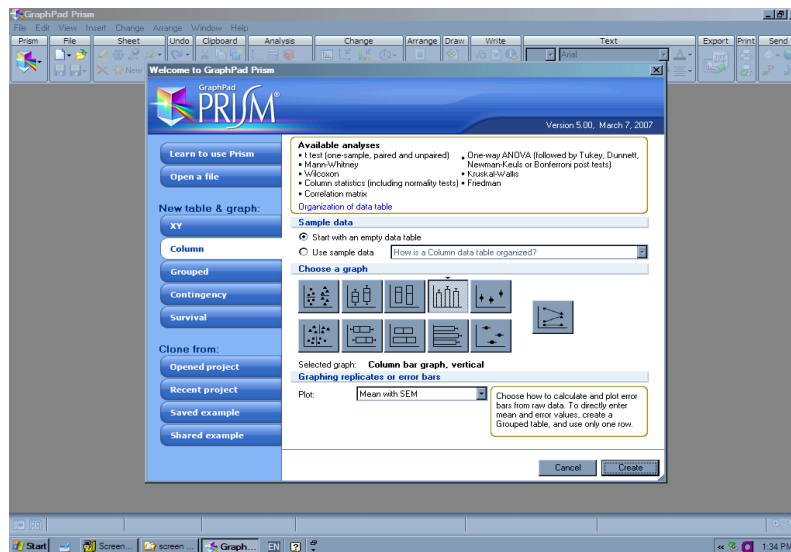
GraphPad Prism
File Edit View Insert Change Arrange Window Help
Prism File Sheet Undo Clipboard Analysis Change Arrange Draw Write Text Export Print Send
New
Arial

Welcome to GraphPad Prism

GraphPad PRISM®
Version 5.00, March 7, 2007

Learn to use Prism
Open a file

New table & graph:
XY
Column
Grouped
Contingency
Survival

Clone from:
Opened project
Recent project
Saved example
Shared example

Available analyses
• t test (one-sample, paired and unpaired)
• Mann-Whitney
• Wilcoxon
• Column statistics (including normality tests)
• Correlation matrix
• One-way ANOVA (followed by Tukey, Dunnett, Newman-Keuls or Bonferroni post tests)
• Kruskal-Wallis
• Friedman
Organization of data table

Sample data
Start with an empty data table
Use sample data How is a Column data table organized?

Choose a graph

Selected graph: Column bar graph, vertical
Graphing replicates or error bars
Plot: Mean with SEM
Choose how to calculate and plot error bars from raw data. To directly enter mean and error values, create a Grouped table, and use only one row.

Cancel Create

Start Screen... screen ... Graph... EN ? 1:34 PM